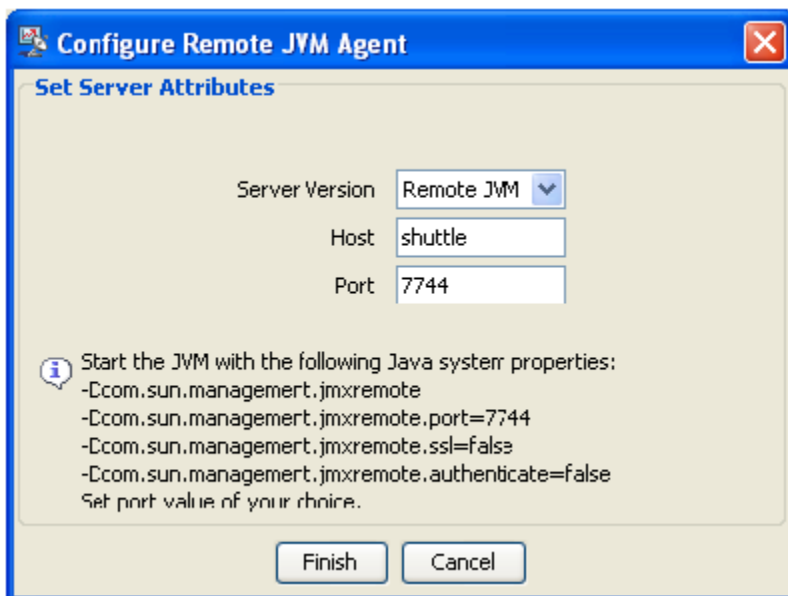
Configure Remote JVM Agent

Set Server Attributes

Server Version Remote JVM
Host shuttle
Port 7744

Start the JVM with the following Java system properties:
-Dcom.sun.management.jmxremote
-Dcom.sun.management.jmxremote.port=7744
-Dcom.sun.management.jmxremote.ssl=false
-Dcom.sun.management.jmxremote.authenticate=false
Set port value of your choice.

Finish Cancel